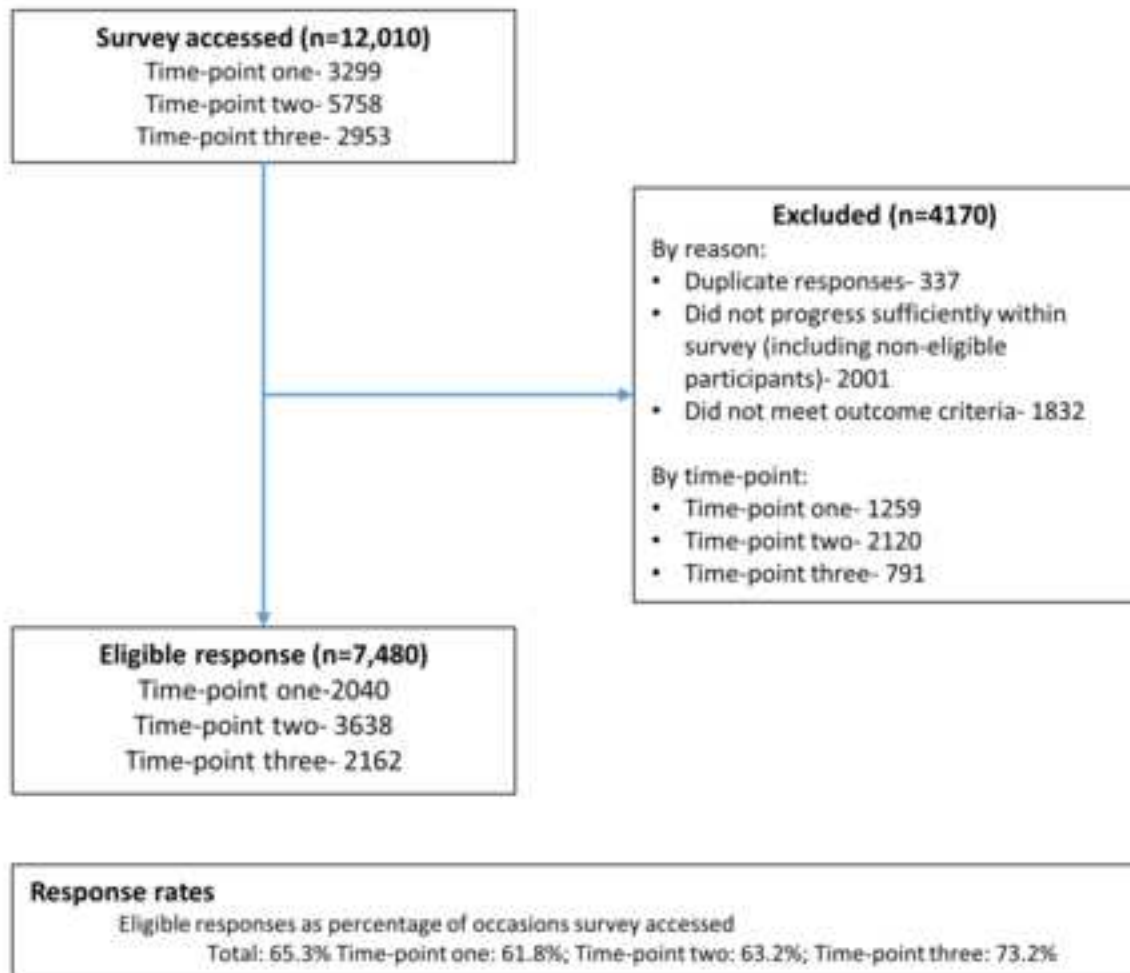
Survey accessed (n=12,010)
Time-point one- 3299
Time-point two- 5758
Time-point three- 2953

Excluded (n=4170)
By reason:
• Duplicate responses- 337
• Did not progress sufficiently within survey (including non-eligible participants)- 2001
• Did not meet outcome criteria- 1832

By time-point:
• Time-point one- 1259
• Time-point two- 2120
• Time-point three- 791

Eligible response (n=7,480)
Time-point one-2040
Time-point two- 3638
Time-point three- 2162

Response rates
Eligible responses as percentage of occasions survey accessed
Total: 65.3% Time-point one: 61.8%; Time-point two: 63.2%; Time-point three: 73.2%